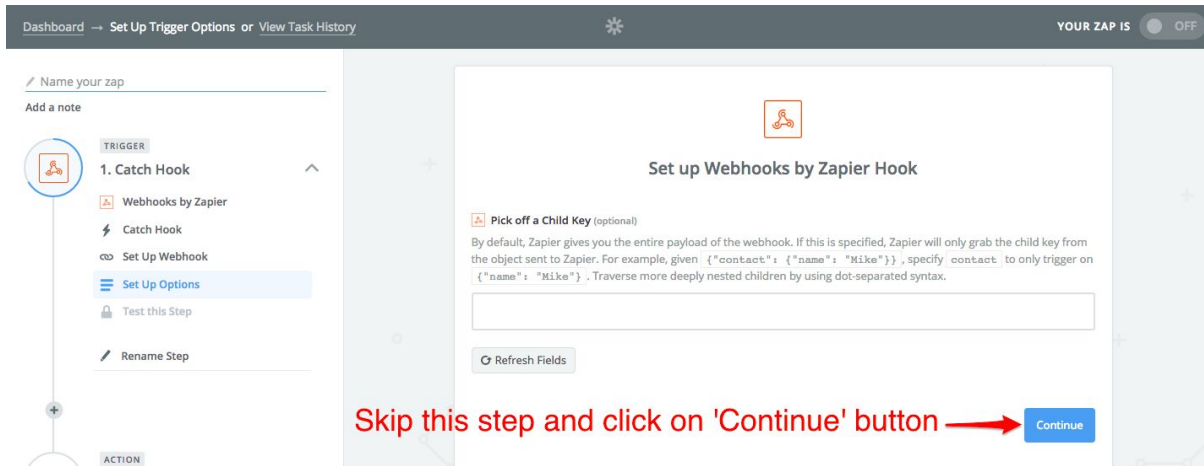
Dashboard → Set Up Trigger Options or View Task History

YOUR ZAP IS OFF

Name your zap

Add a note

TRIGGER

1. Catch Hook

Webhooks by Zapier

Catch Hook

Set Up Webhook

Set Up Options

Test this Step

Rename Step

ACTION

Set up Webhooks by Zapier Hook

Pick off a Child Key (optional)

By default, Zapier gives you the entire payload of the webhook. If this is specified, Zapier will only grab the child key from the object sent to Zapier. For example, given {"contact": {"name": "Mike"}}, specify contact to only trigger on {"name": "Mike"}. Traverse more deeply nested children by using dot-separated syntax.

Refresh Fields

Skip this step and click on 'Continue' button

Continue